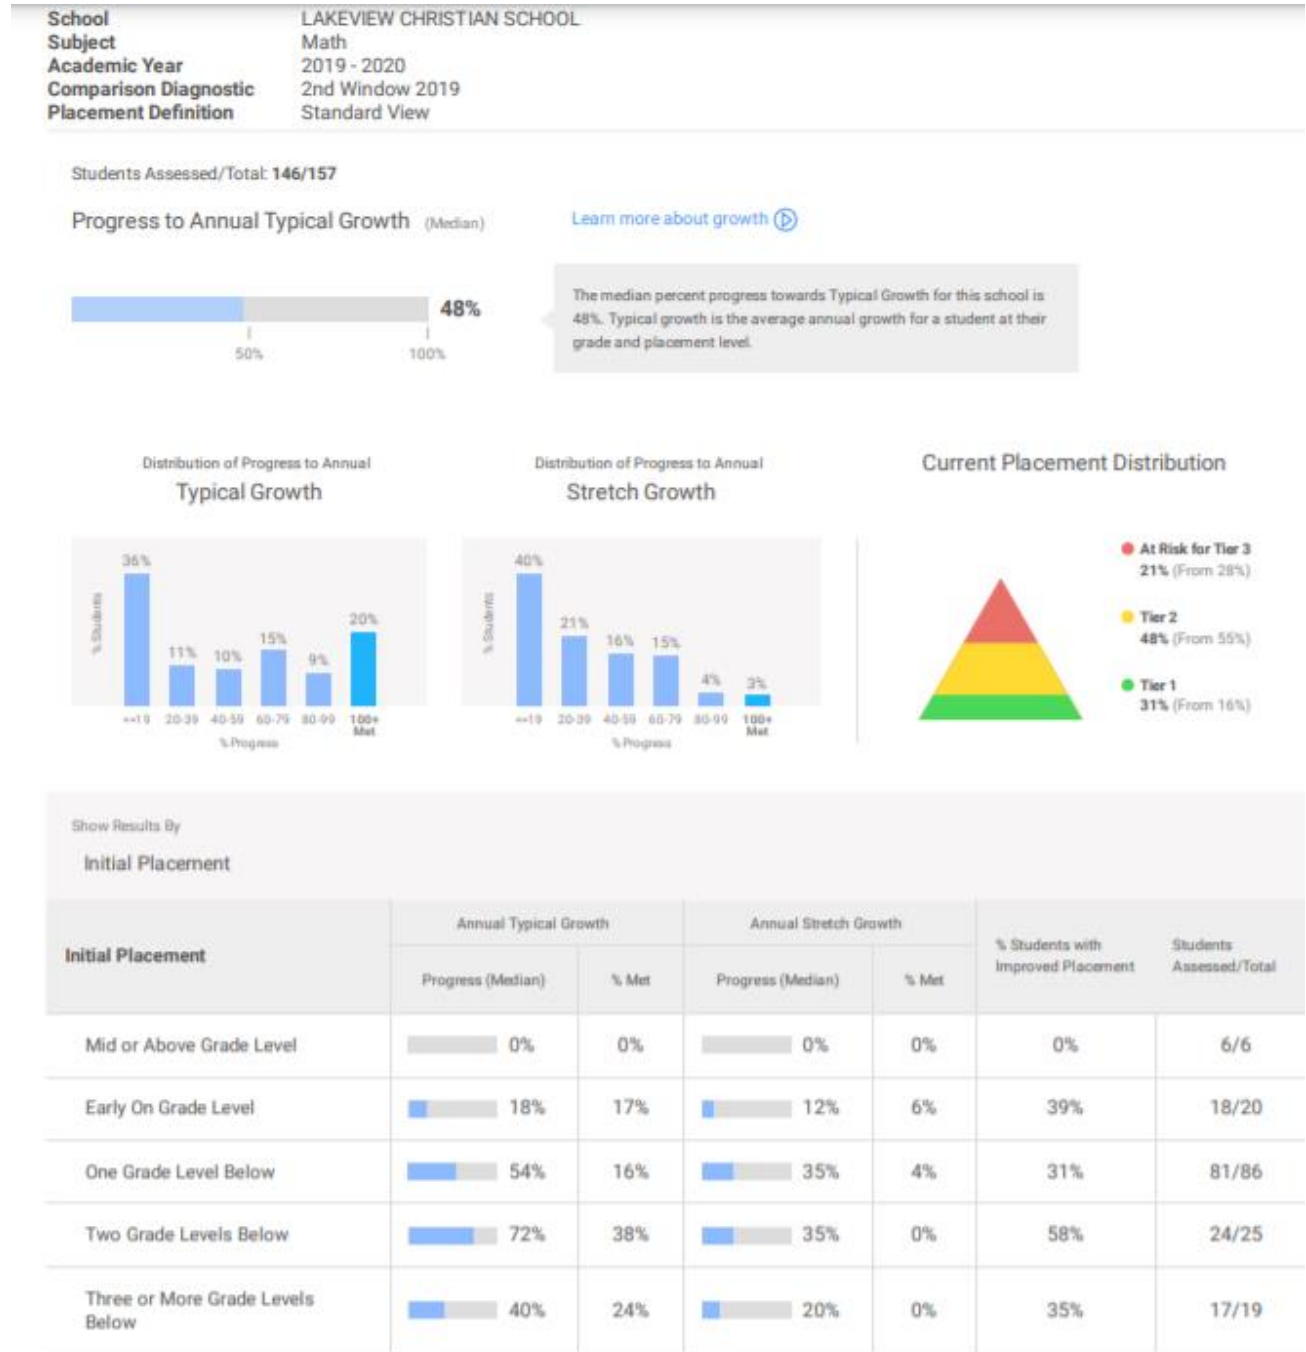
School LAKEVIEW CHRISTIAN SCHOOL
Subject Math
Academic Year 2019 - 2020
Comparison Diagnostic 2nd Window 2019
Placement Definition Standard View

Students Assessed/Total: 146/157

Progress to Annual Typical Growth (Median)

Learn more about growth

48%

50% 100%

The median percent progress towards Typical Growth for this school is 48%. Typical growth is the average annual growth for a student at their grade and placement level.

Distribution of Progress to Annual
Typical Growth

% Students

36% 11% 10% 15% 9% 20%

<=19 20-39 40-59 60-79 80-99 100+ Met
% Progress

Distribution of Progress to Annual
Stretch Growth

% Students

40% 21% 16% 15% 4% 3%

<=19 20-39 40-59 60-79 80-99 100+ Met
% Progress

Current Placement Distribution

At Risk for Tier 3
21% (From 28%)

Tier 2
48% (From 55%)

Tier 1
31% (From 16%)

Show Results By
Initial Placement

| Initial Placement | Annual Typical Growth Progress (Median) | Annual Typical Growth % Met | Annual Stretch Growth Progress (Median) | Annual Stretch Growth % Met | % Students with Improved Placement | Students Assessed/Total |
|---|---|---|---|---|---|---|
| Mid or Above Grade Level | 0% | 0% | 0% | 0% | 0% | 6/6 |
| Early On Grade Level | 18% | 17% | 12% | 6% | 39% | 18/20 |
| One Grade Level Below | 54% | 16% | 35% | 4% | 31% | 81/86 |
| Two Grade Levels Below | 72% | 38% | 35% | 0% | 58% | 24/25 |
| Three or More Grade Levels Below | 40% | 24% | 20% | 0% | 35% | 17/19 |